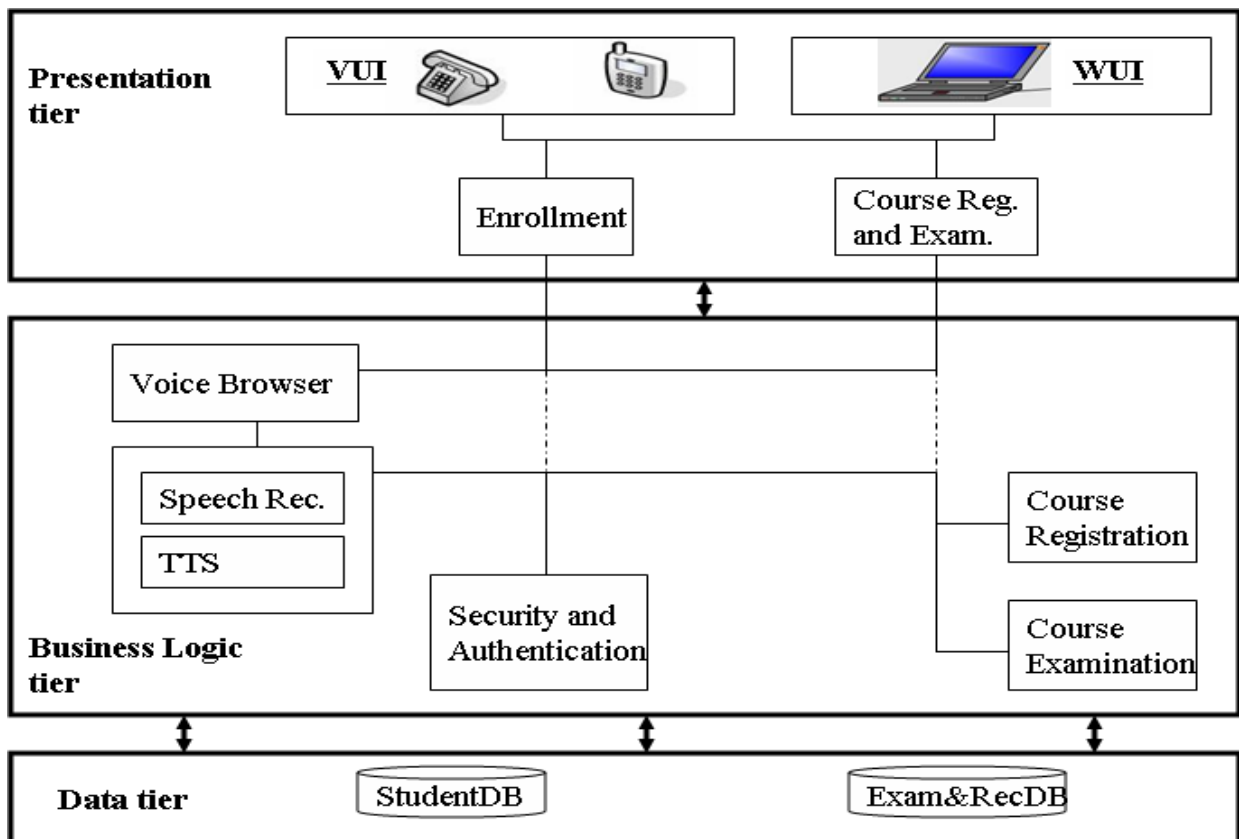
Presentation tier

VUI

WUI

Enrollment

Course Reg. and Exam.

Voice Browser

Speech Rec.

TTS

Security and Authentication

Course Registration

Course Examination

Business Logic tier

Data tier

StudentDB

Exam&RecDB